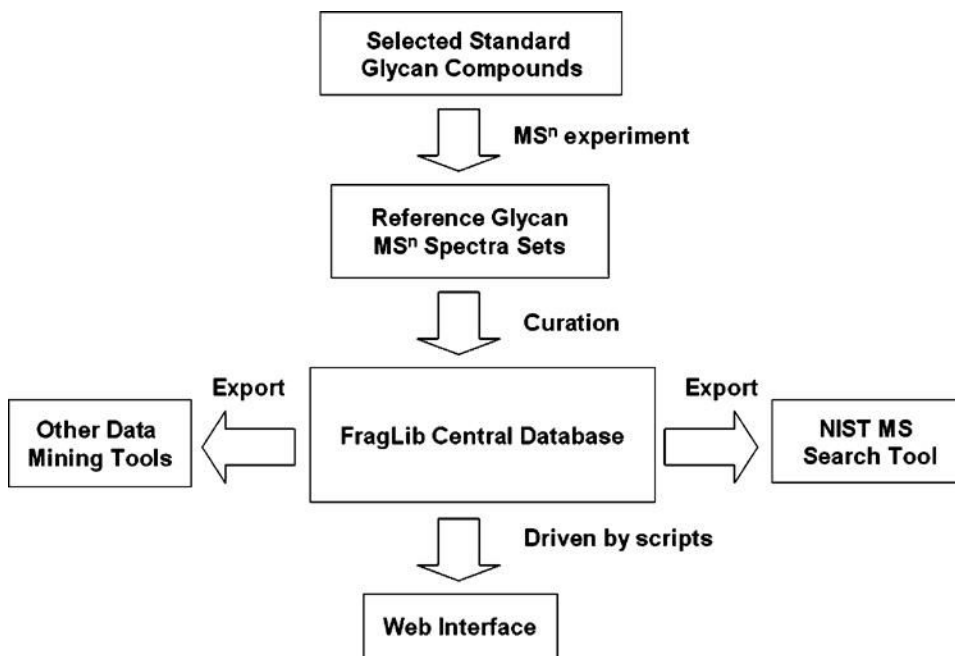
Selected Standard Glycan Compounds

MS$^n$ experiment

Reference Glycan MS$^n$ Spectra Sets

Curation

Export

Export

Other Data Mining Tools

FragLib Central Database

NIST MS Search Tool

Driven by scripts

Web Interface